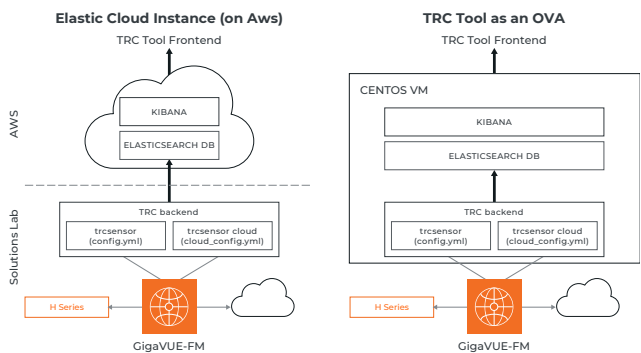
Elastic Cloud Instance (on Aws)

TRC Tool Frontend

AWS

KIBANA

ELASTICSEARCH DB

Solutions Lab

TRC backend

trcsensor (config.yml)

trcsensor cloud (cloud_config.yml)

H Series

GigaVUE-FM

TRC Tool as an OVA

TRC Tool Frontend

CENTOS VM

KIBANA

ELASTICSEARCH DB

TRC backend

trcsensor (config.yml)

trcsensor cloud (cloud_config.yml)

H Series

GigaVUE-FM